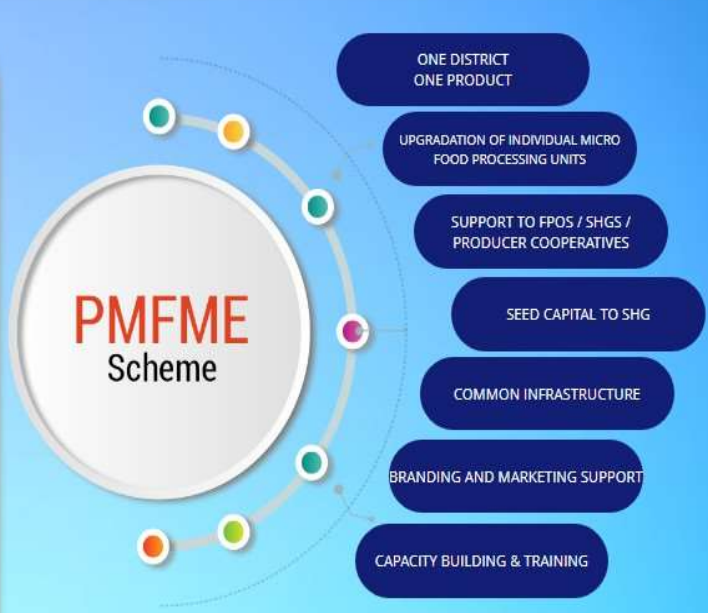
PMFME
Scheme

ONE DISTRICT
ONE PRODUCT

UPGRADATION OF INDIVIDUAL MICRO FOOD PROCESSING UNITS

SUPPORT TO FPOS / SHGS / PRODUCER COOPERATIVES

SEED CAPITAL TO SHG

COMMON INFRASTRUCTURE

BRANDING AND MARKETING SUPPORT

CAPACITY BUILDING & TRAINING